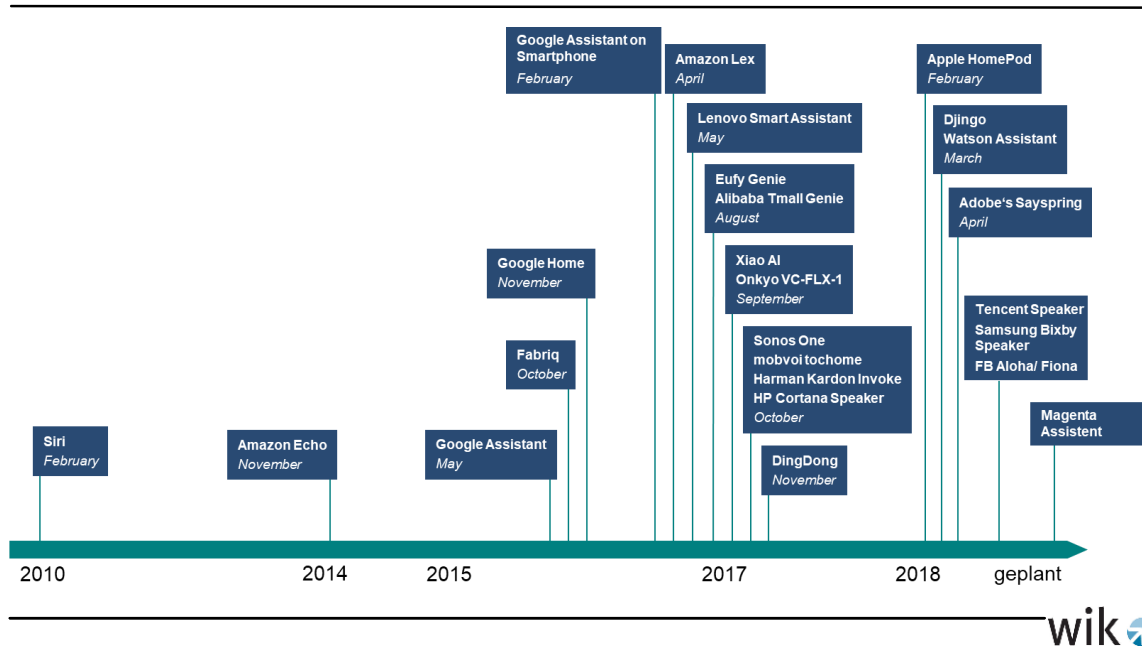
Google Assistant on Smartphone
February

Amazon Lex
April

Apple HomePod
February

Lenovo Smart Assistant
May

Djingo
Watson Assistant
March

Eufy Genie
Alibaba Tmall Genie
August

Adobe's Sayspring
April

Google Home
November

Xiao AI
Onkyo VC-FLX-1
September

Tencent Speaker
Samsung Bixby Speaker
FB Aloha/ Fiona

Fabriq
October

Sonos One
mobvoi tochome
Harman Kardon Invoke
HP Cortana Speaker
October

Magenta Assistent

Siri
February

Amazon Echo
November

Google Assistant
May

DingDong
November

2010
2014
2015
2017
2018
geplant

wik